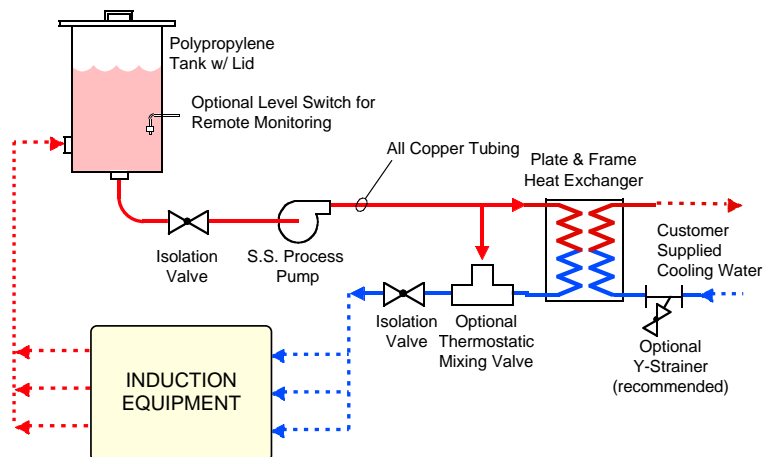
Polypropylene Tank w/ Lid

Optional Level Switch for Remote Monitoring

All Copper Tubing

Plate & Frame Heat Exchanger

Isolation Valve

S.S. Process Pump

Customer Supplied Cooling Water

Isolation Valve

Optional Thermostatic Mixing Valve

Optional Y-Strainer (recommended)

INDUCTION EQUIPMENT